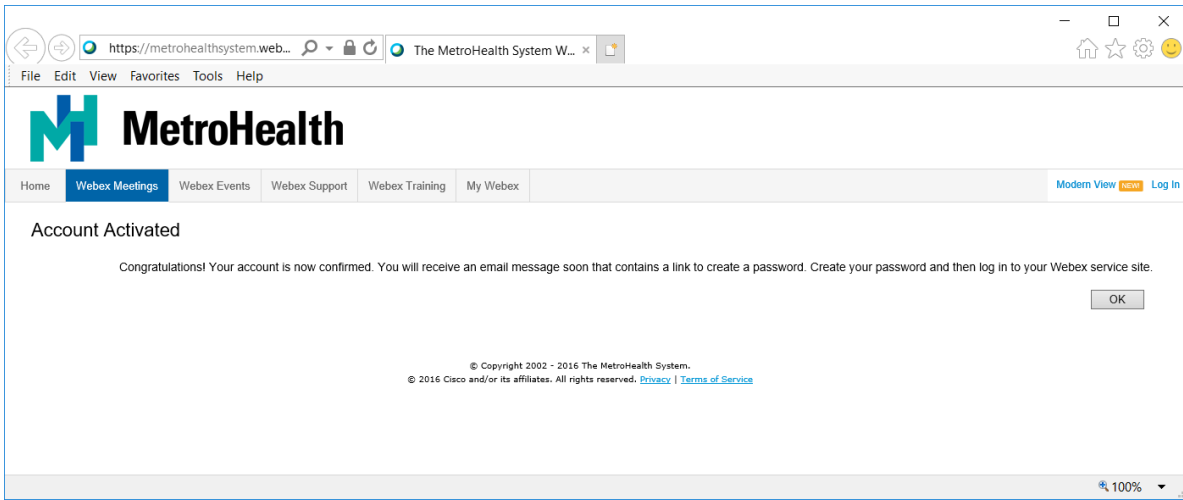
https://metrohealthsystem.web...

The MetroHealth System W...

File Edit View Favorites Tools Help

MetroHealth

Home | Webex Meetings | Webex Events | Webex Support | Webex Training | My Webex

Modern View NEW Log In

Account Activated

Congratulations! Your account is now confirmed. You will receive an email message soon that contains a link to create a password. Create your password and then log in to your Webex service site.

OK

© Copyright 2002 - 2016 The MetroHealth System.
© 2016 Cisco and/or its affiliates. All rights reserved. Privacy | Terms of Service

100%